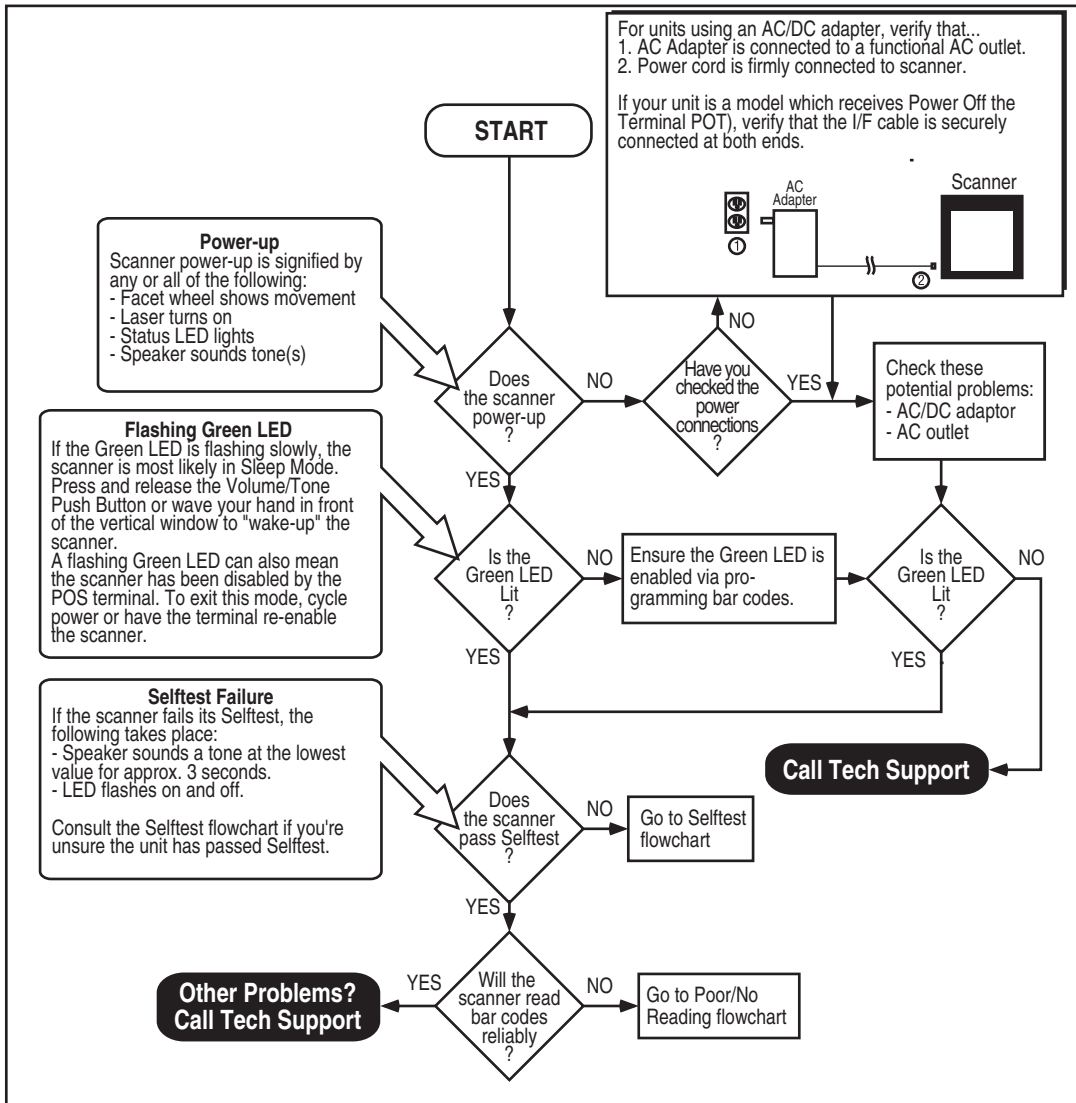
For units using an AC/DC adapter, verify that...
1. AC Adapter is connected to a functional AC outlet.
2. Power cord is firmly connected to scanner.

If your unit is a model which receives Power Off the Terminal POT), verify that the I/F cable is securely connected at both ends.

AC Adapter

Scanner

①

②

START

Power-up
Scanner power-up is signified by any or all of the following:
- Facet wheel shows movement
- Laser turns on
- Status LED lights
- Speaker sounds tone(s)

NO

Does the scanner power-up ?

NO

Have you checked the power connections ?

YES

Check these potential problems:
- AC/DC adaptor
- AC outlet

Flashing Green LED
If the Green LED is flashing slowly, the scanner is most likely in Sleep Mode. Press and release the Volume/Tone Push Button or wave your hand in front of the vertical window to "wake-up" the scanner.
A flashing Green LED can also mean the scanner has been disabled by the POS terminal. To exit this mode, cycle power or have the terminal re-enable the scanner.

YES

Is the Green LED Lit ?

NO

Ensure the Green LED is enabled via programming bar codes.

Is the Green LED Lit ?

NO

YES

YES

Selftest Failure
If the scanner fails its Selftest, the following takes place:
- Speaker sounds a tone at the lowest value for approx. 3 seconds.
- LED flashes on and off.

Consult the Selftest flowchart if you're unsure the unit has passed Selftest.

Call Tech Support

Does the scanner pass Selftest ?

NO

Go to Selftest flowchart

YES

Other Problems? Call Tech Support

YES

Will the scanner read bar codes reliably ?

NO

Go to Poor/No Reading flowchart